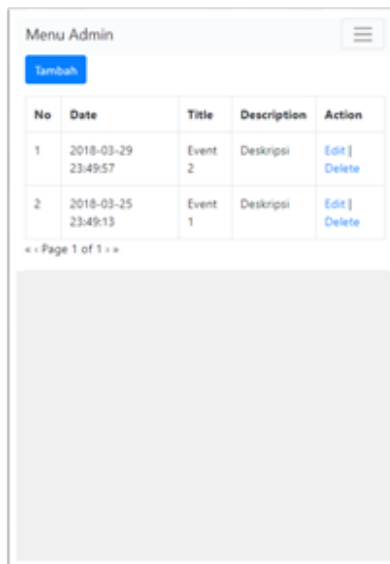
Menu Admin

Tambah

| No | Date | Title | Description | Action |
|---|---|---|---|---|
| 1 | 2018-03-29 23:49:57 | Event 2 | Deskripsi | Edit \| Delete |
| 2 | 2018-03-25 23:49:13 | Event 1 | Deskripsi | Edit \| Delete |

« ‹ Page 1 of 1 › »